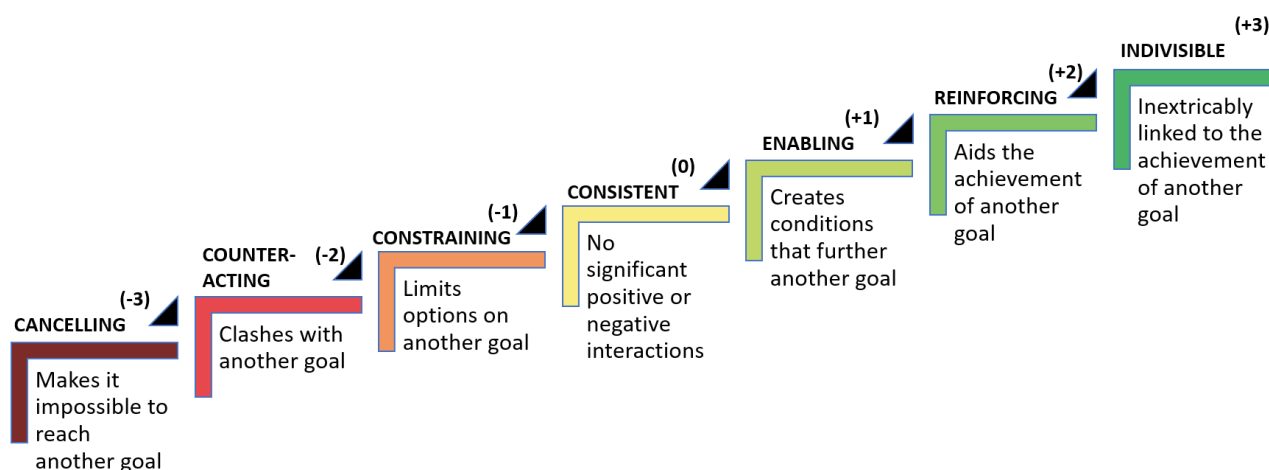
(-3)
CANCELLING
Makes it impossible to reach another goal

COUNTER-ACTING (-2)
Clashes with another goal

(-1)
CONSTRAINING
Limits options on another goal

(0)
CONSISTENT
No significant positive or negative interactions

(+1)
ENABLING
Creates conditions that further another goal

(+2)
REINFORCING
Aids the achievement of another goal

(+3)
INDIVISIBLE
Inextricably linked to the achievement of another goal